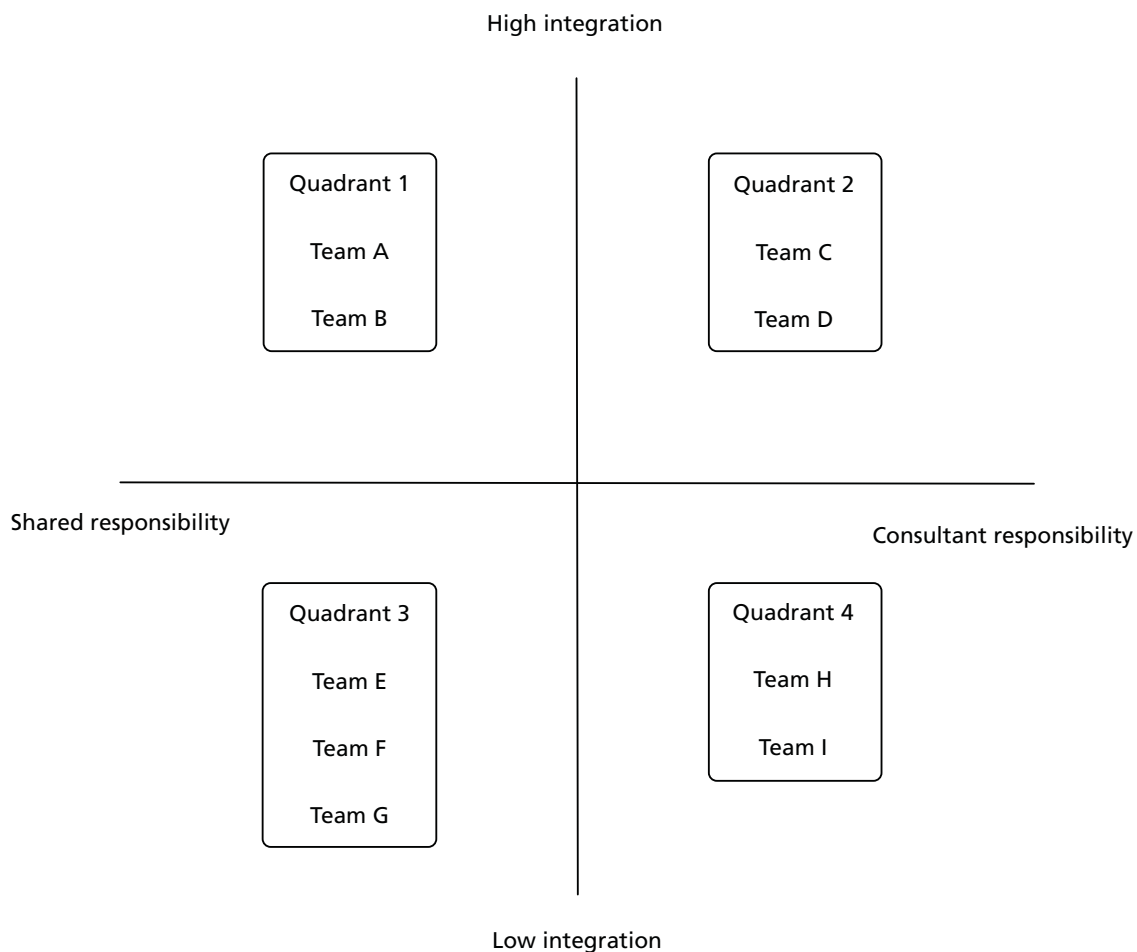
High integration

Quadrant 1

Team A

Team B

Quadrant 2

Team C

Team D

Shared responsibility

Consultant responsibility

Quadrant 3

Team E

Team F

Team G

Quadrant 4

Team H

Team I

Low integration